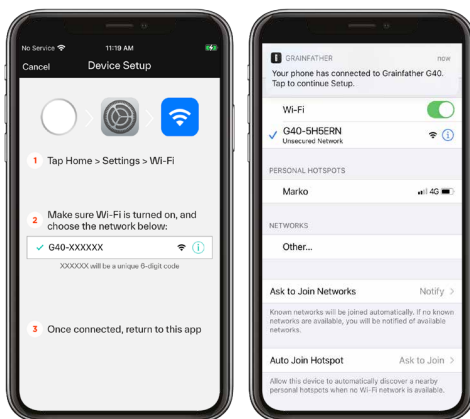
No Service
11:19 AM

Cancel
Device Setup

1 Tap Home > Settings > Wi-Fi

2 Make sure Wi-Fi is turned on, and choose the network below:

G40-XXXXXX

XXXXXX will be a unique 6-digit code

3 Once connected, return to this app

GRAINFATHER
now
Your phone has connected to Grainfather G40. Tap to continue Setup.

Wi-Fi

G40-5H5ERN
Unsecured Network

PERSONAL HOTSPOTS

Marko
4G

NETWORKS

Other...

Ask to Join Networks
Notify

Known networks will be joined automatically. If no known networks are available, you will be notified of available networks.

Auto Join Hotspot
Ask to Join

Allow this device to automatically discover a nearby personal hotspots when no Wi-Fi network is available.